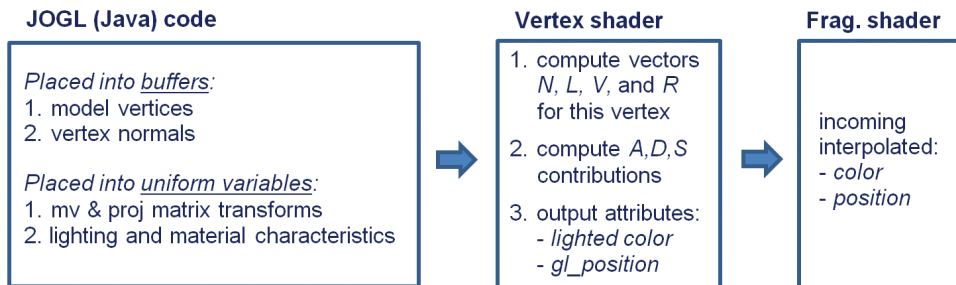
JOGL (Java) code

Placed into buffers:
1. model vertices
2. vertex normals

Placed into uniform variables:
1. mv & proj matrix transforms
2. lighting and material characteristics

Vertex shader

1. compute vectors N, L, V, and R for this vertex
2. compute A,D,S contributions
3. output attributes:
- lighted color
- gl_position

Frag. shader

incoming interpolated:
- color
- position